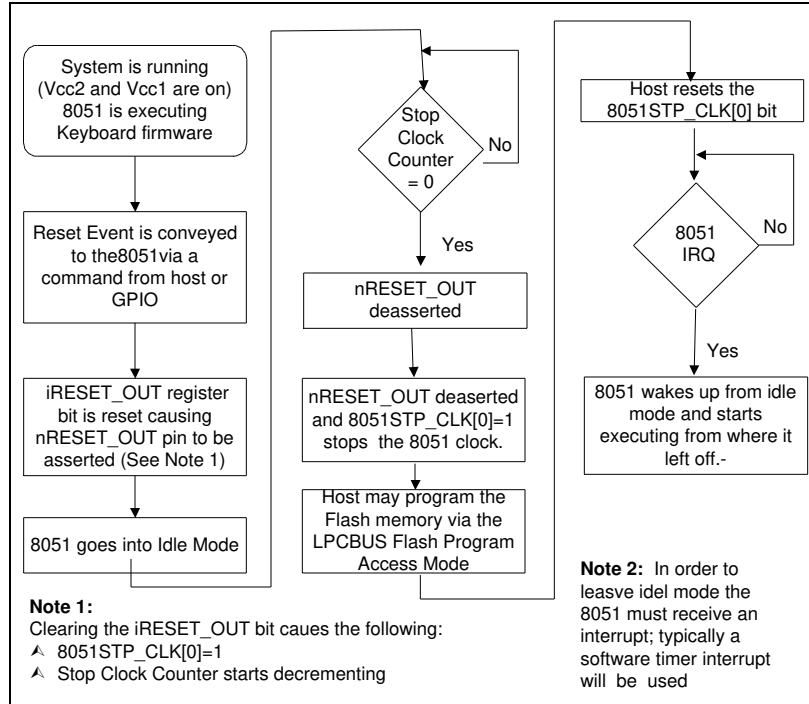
System is running (Vcc2 and Vcc1 are on) 8051 is executing Keyboard firmware

Reset Event is conveyed to the8051via a command from host or GPIO

iRESET_OUT register bit is reset causing nRESET_OUT pin to be asserted (See Note 1)

8051 goes into Idle Mode

Stop Clock Counter = 0

No

Yes

nRESET_OUT deasserted

nRESET_OUT deaserted and 8051STP_CLK[0]=1 stops the 8051 clock.

Host may program the Flash memory via the LPCBUS Flash Program Access Mode

Host resets the 8051STP_CLK[0] bit

8051 IRQ

No

Yes

8051 wakes up from idle mode and starts executing from where it left off.-

Note 1:
Clearing the iRESET_OUT bit caues the following:
8051STP_CLK[0]=1
Stop Clock Counter starts decrementing

Note 2: In order to leasve idel mode the 8051 must receive an interrupt; typically a software timer interrupt will be used